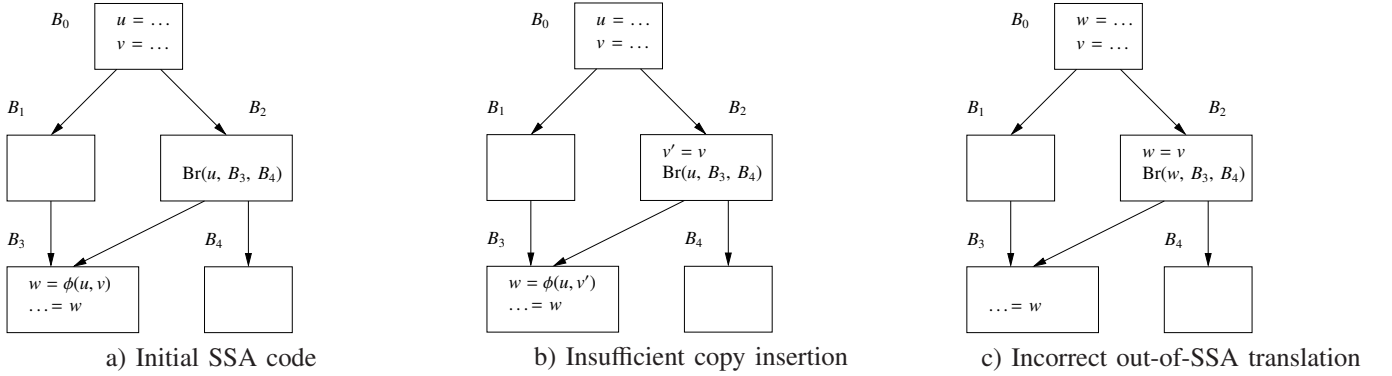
$B_0$
$u = \ldots$
$v = \ldots$

$B_1$

$B_2$
$\mathrm{Br}(u, B_3, B_4)$

$B_3$
$w = \phi(u, v)$
$\ldots = w$

$B_4$

a) Initial SSA code

$B_0$
$u = \ldots$
$v = \ldots$

$B_1$

$B_2$
$v' = v$
$\mathrm{Br}(u, B_3, B_4)$

$B_3$
$w = \phi(u, v')$
$\ldots = w$

$B_4$

b) Insufficient copy insertion

$B_0$
$w = \ldots$
$v = \ldots$

$B_1$

$B_2$
$w = v$
$\mathrm{Br}(w, B_3, B_4)$

$B_3$
$\ldots = w$

$B_4$

c) Incorrect out-of-SSA translation